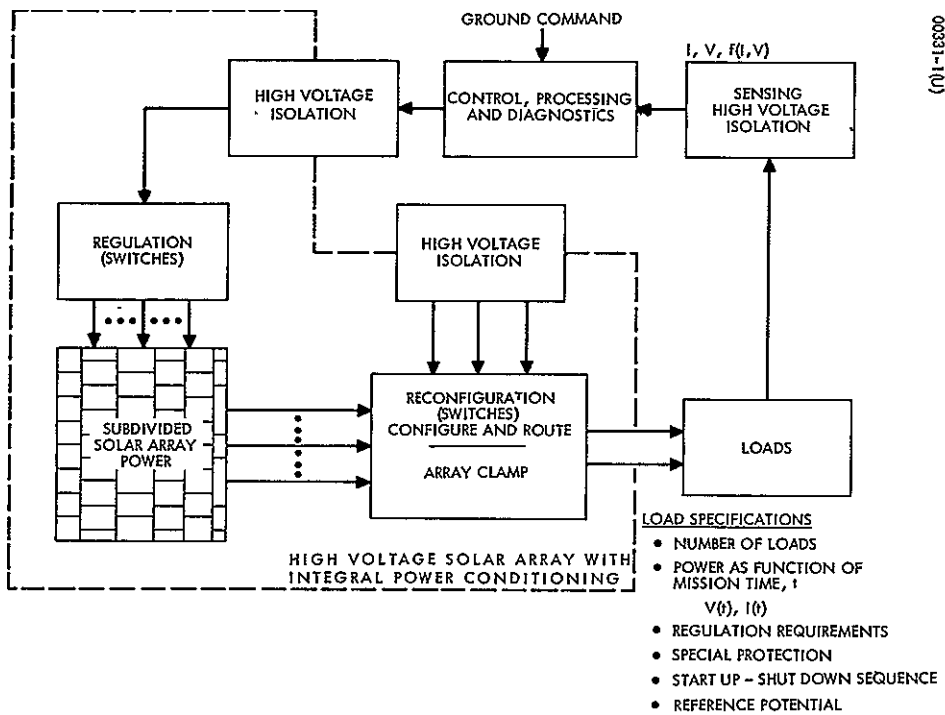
00331-10(U)

GROUND COMMAND

I, V, f(I, V)

HIGH VOLTAGE ISOLATION

CONTROL, PROCESSING AND DIAGNOSTICS

SENSING HIGH VOLTAGE ISOLATION

REGULATION (SWITCHES)

HIGH VOLTAGE ISOLATION

SUBDIVIDED SOLAR ARRAY POWER

RECONFIGURATION (SWITCHES) CONFIGURE AND ROUTE

ARRAY CLAMP

LOADS

HIGH VOLTAGE SOLAR ARRAY WITH INTEGRAL POWER CONDITIONING

LOAD SPECIFICATIONS

• NUMBER OF LOADS

• POWER AS FUNCTION OF MISSION TIME, t

V(t), I(t)

• REGULATION REQUIREMENTS

• SPECIAL PROTECTION

• START UP – SHUT DOWN SEQUENCE

• REFERENCE POTENTIAL